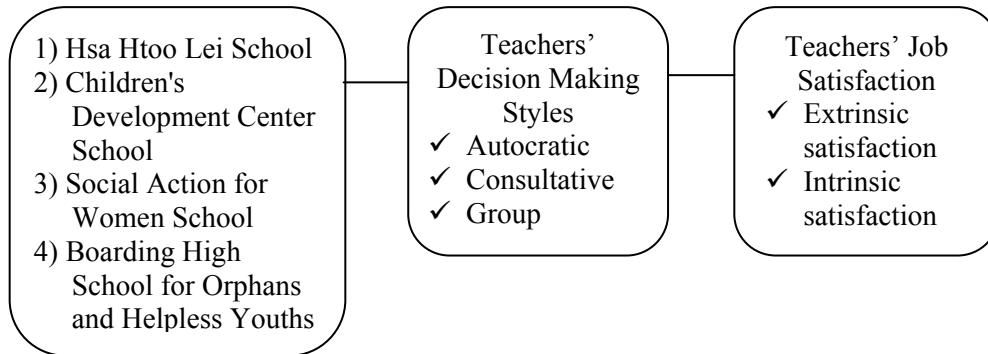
1) Hsa Htoo Lei School
2) Children's Development Center School
3) Social Action for Women School
4) Boarding High School for Orphans and Helpless Youths

Teachers' Decision Making Styles
✓ Autocratic
✓ Consultative
✓ Group

Teachers' Job Satisfaction
✓ Extrinsic satisfaction
✓ Intrinsic satisfaction